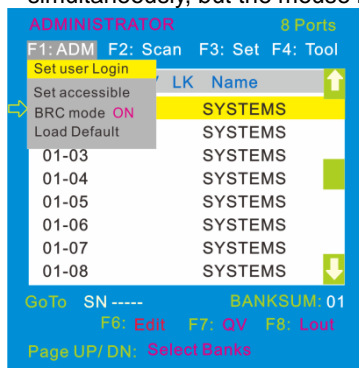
simultaneously, but the mouse

ADMINISTRATOR 8 Ports

F1: ADM F2: Scan F3: Set F4: Tool

Set user Login
Set accessible
BRC mode ON
Load Default

V LK Name

SYSTEMS
SYSTEMS
01-03 SYSTEMS
01-04 SYSTEMS
01-05 SYSTEMS
01-06 SYSTEMS
01-07 SYSTEMS
01-08 SYSTEMS

GoTo SN ----- BANKSUM: 01

F6: Edit F7: QV F8: Lout

Page UP/ DN: Select Banks